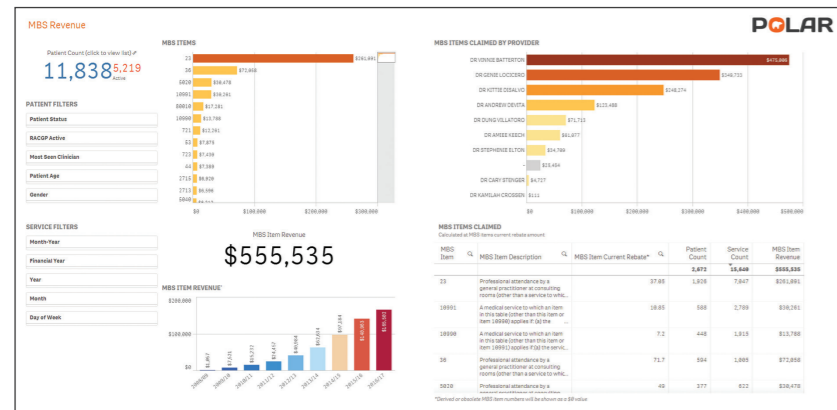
MBS Revenue

POLAR

Patient Count (click to view list)
11,838 5,219 Active

PATIENT FILTERS
Patient Status
RACGP Active
Most Seen Clinician
Patient Age
Gender

SERVICE FILTERS
Month-Year
Financial Year
Year
Month
Day of Week

MBS ITEMS
23 $261,891
36 $72,658
5020 $38,478
10991 $39,261
80010 $17,281
10990 $13,788
721 $13,261
53 $7,879
723 $7,458
44 $7,589
2715 $6,839
2713 $6,598
5000 $5,212
$0 $100,000 $200,000 $300,000

MBS Item Revenue
$555,535

MBS ITEM REVENUE*
$200,000
$100,000
$0
$1,867 $7,035 $21,222 $27,637 $40,986 $61,034 $97,184 $140,867 $135,283
2006/07 2007/08 2008/09 2009/10 2010/11 2011/12 2012/13 2013/14 2014/15 2015/16 2016/17

MBS ITEMS CLAIMED BY PROVIDER
DR VINNIE BATTERTON $475,288
DR GENIE LOCICERO $348,733
DR KITTIE DISALVO $248,274
DR ANDREW DEVITA $123,488
DR DUNG VILLATORO $71,715
DR AIMEE KEECH $61,677
DR STEPHENIE ELTON $54,788
- $23,454
DR CARY STENGER $4,737
DR KAMILAH CROSSEN $111
$0 $100,000 $200,000 $300,000 $400,000 $500,000

MBS ITEMS CLAIMED
Calculated at MBS item current rebate amount

| MBS Item | MBS Item Description | MBS Item Current Rebate* | Patient Count | Service Count | MBS Item Revenue |
|---|---|---|---|---|---|
| | | | 2,672 | 15,649 | $555,535 |
| 23 | Professional attendance by a general practitioner at consulting rooms (other than a service to whic... | 37.05 | 1,936 | 7,047 | $261,891 |
| 10991 | A medical service to which an item in this table (other than this item or item 10990) applies if: (a) the ... | 10.85 | 568 | 2,789 | $39,261 |
| 10990 | A medical service to which an item in this table (other than this item or item 10991) applies if (a) the service ... | 7.2 | 448 | 1,915 | $13,788 |
| 36 | Professional attendance by a general practitioner at consulting rooms (other than a service to whic... | 71.7 | 594 | 1,009 | $72,658 |
| 5020 | Professional attendance by a general practitioner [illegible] | 49 | 377 | 822 | $38,478 |

*Derived or obsolete MBS item numbers will be shown as a $0 value